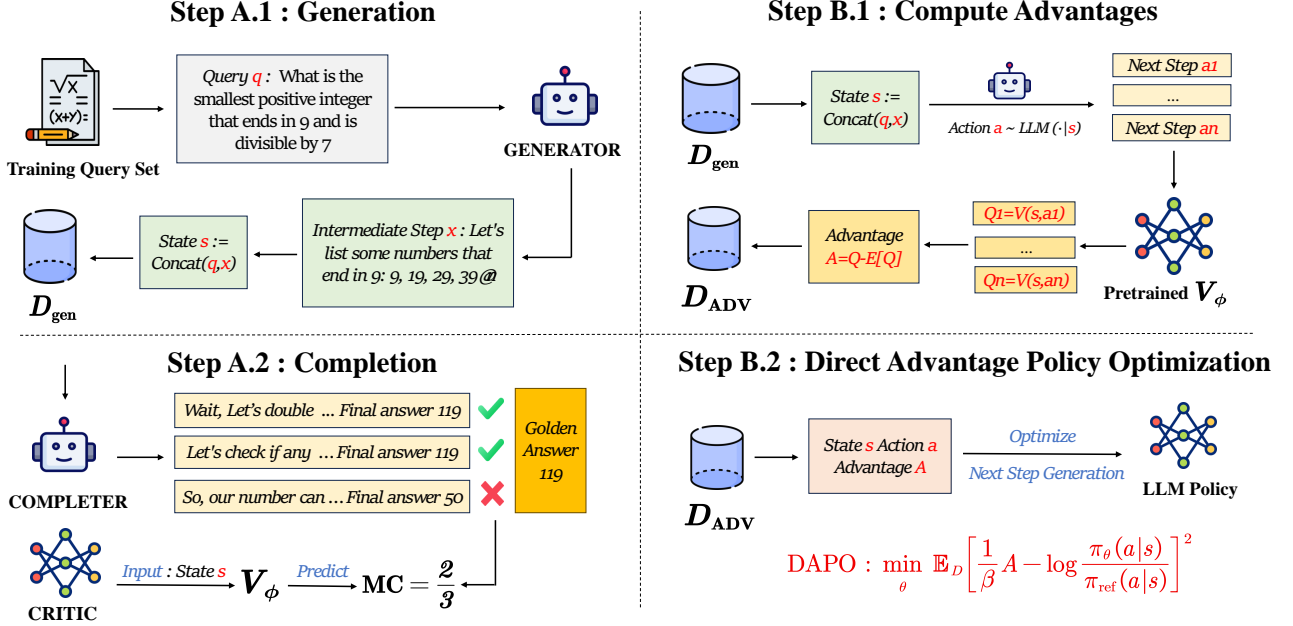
Step A.1 : Generation

$\sqrt{x}$
(x+y)=

Training Query Set

Query $q$ : What is the smallest positive integer that ends in 9 and is divisible by 7

GENERATOR

Intermediate Step $x$ : Let's list some numbers that end in 9: 9, 19, 29, 39@

State $s$ := Concat($q$,$x$)

$D_{gen}$

Step B.1 : Compute Advantages

$D_{gen}$

State $s$ := Concat($q$,$x$)

Action $a$ ~ LLM $(\cdot|s)$

Next Step a1
...
Next Step an

Pretrained $V_\phi$

Q1=V(s,a1)
...
Qn=V(s,an)

Advantage A=Q-E[Q]

$D_{ADV}$

Step A.2 : Completion

COMPLETER

Wait, Let's double ... Final answer 119
Let's check if any ... Final answer 119
So, our number can ... Final answer 50

Golden Answer 119

CRITIC

Input : State $s$

$V_\phi$

Predict

$\mathbf{MC} = \frac{2}{3}$

Step B.2 : Direct Advantage Policy Optimization

$D_{ADV}$

State $s$ Action $a$ Advantage $A$

Optimize

Next Step Generation

LLM Policy

DAPO : $\min_{\theta} \mathbb{E}_D \left[ \frac{1}{\beta} A - \log \frac{\pi_\theta(a|s)}{\pi_{\text{ref}}(a|s)} \right]^2$